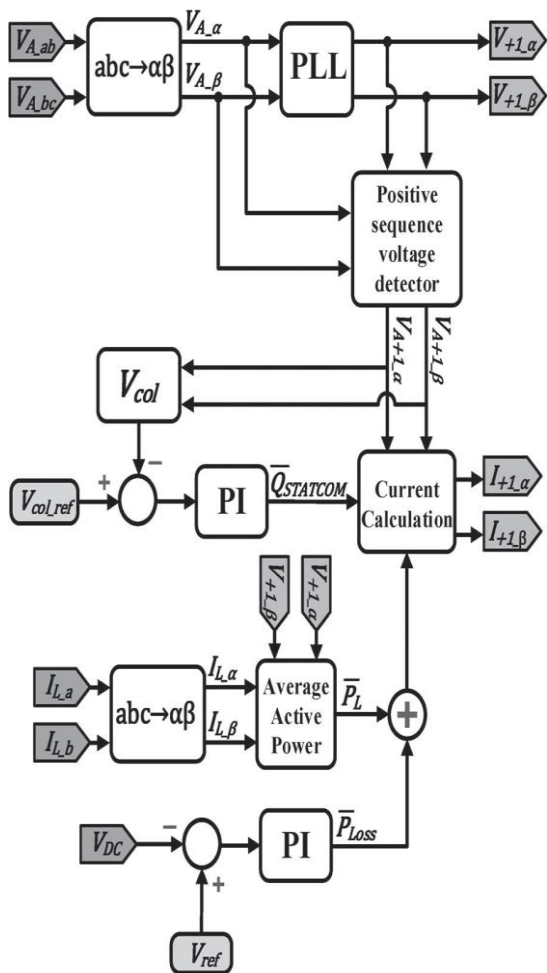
$V_{A\_ab}$

$V_{A\_bc}$

abc→αβ

$V_{A\_\alpha}$

$V_{A\_\beta}$

PLL

$V_{+1\_\alpha}$

$V_{+1\_\beta}$

Positive sequence voltage detector

$V_{A+1\_\alpha}$

$V_{A+1\_\beta}$

$V_{col}$

+

−

$V_{col\_ref}$

PI

$\overline{Q}_{STATCOM}$

Current Calculation

$I_{+1\_\alpha}$

$I_{+1\_\beta}$

$V_{+1\_\beta}$

$V_{+1\_\alpha}$

$I_{L\_a}$

$I_{L\_b}$

abc→αβ

$I_{L\_\alpha}$

$I_{L\_\beta}$

Average Active Power

$\overline{P}_{L}$

+

$V_{DC}$

−

+

PI

$\overline{P}_{Loss}$

$V_{ref}$